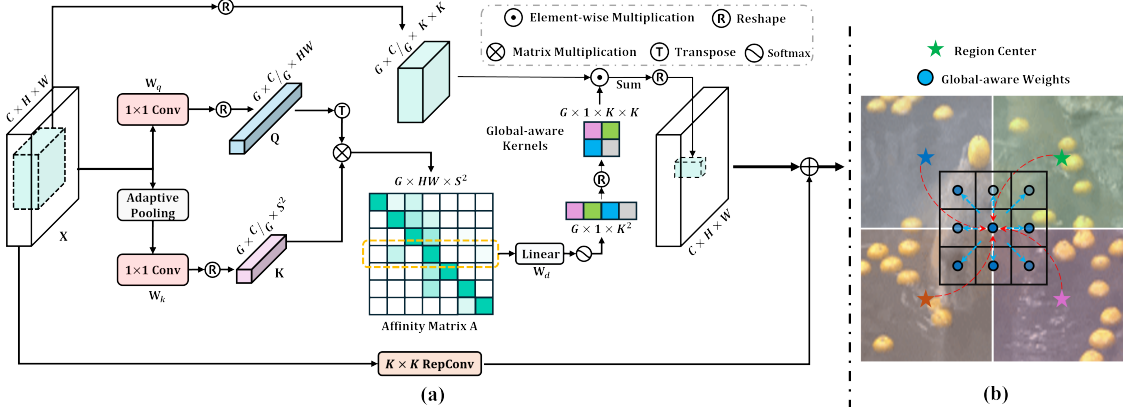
Element-wise Multiplication
R Reshape
Matrix Multiplication
T Transpose
Softmax
R
$G \times \frac{C}{G} \times K \times K$
$C \times H \times W$
$W_q$
$1{\times}1$ Conv
R
$G \times \frac{C}{G} \times HW$
Q
T
Sum
R
$G \times 1 \times K \times K$
Global-aware Kernels
R
Adaptive Pooling
$G \times HW \times S^2$
$G \times \frac{C}{G} \times S^2$
K
$1{\times}1$ Conv
R
$W_k$
X
Linear
$W_d$
$G \times 1 \times K^2$
$C \times H \times W$
Affinity Matrix A
$K \times K$ RepConv
(a)
Region Center
Global-aware Weights
(b)